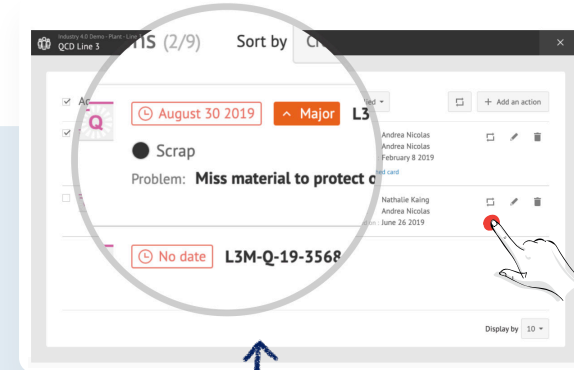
Industry 4.0 Demo - Plant - Line
QCD Line 3

ns (2/9)

Sort by Cr

Ac

ed

+ Add an action

Q

August 30 2019

^ Major

L3

Scrap

Problem: Miss material to protect o

Andrea Nicolas
Andrea Nicolas
February 8 2019
ed card

Nathalie Kaing
Andrea Nicolas
June 26 2019

No date

L3M-Q-19-3568

Display by 10